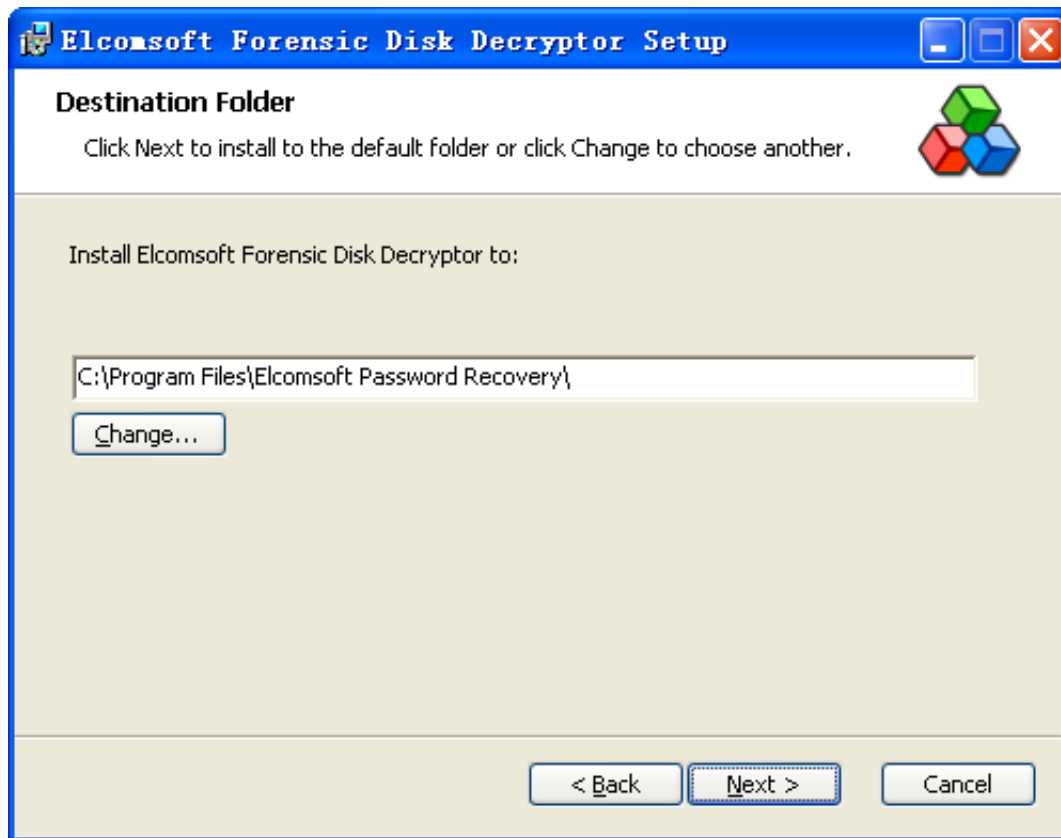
Elcomsoft Forensic Disk Decryptor Setup

Destination Folder

Click Next to install to the default folder or click Change to choose another.

Install Elcomsoft Forensic Disk Decryptor to:

C:\Program Files\Elcomsoft Password Recovery\

Change...

< Back

Next >

Cancel